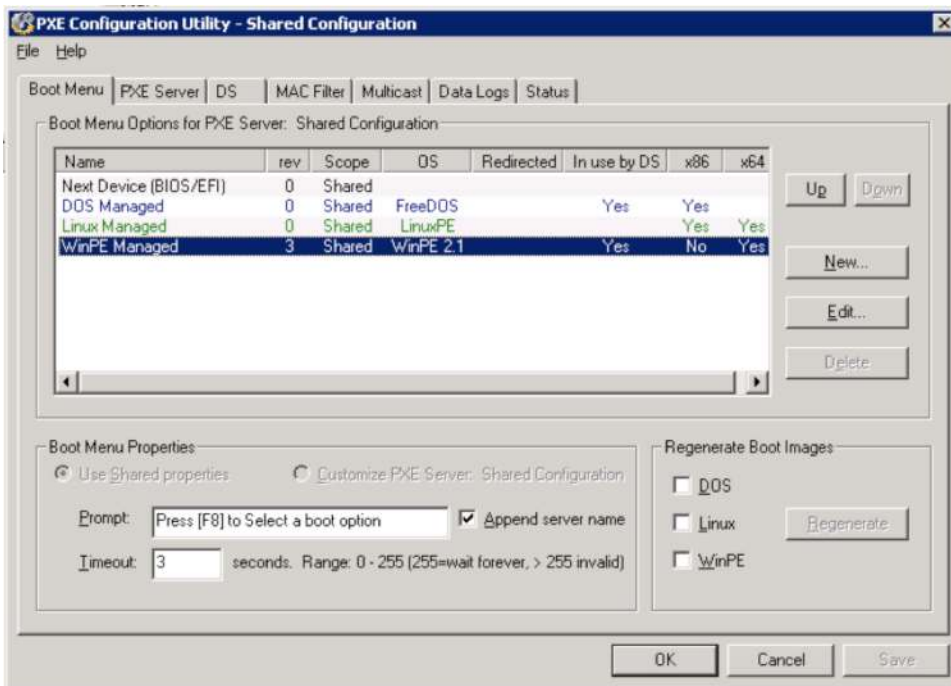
PXE Configuration Utility - Shared Configuration

File Help

Boot Menu | PXE Server | DS | MAC Filter | Multicast | Data Logs | Status

Boot Menu Options for PXE Server: Shared Configuration

| Name | rev | Scope | OS | Redirected | In use by DS | x86 | x64 |
|---|---|---|---|---|---|---|---|
| Next Device (BIOS/EFI) | 0 | Shared | | | | | |
| DOS Managed | 0 | Shared | FreeDOS | | Yes | Yes | |
| Linux Managed | 0 | Shared | LinuxPE | | | Yes | Yes |
| WinPE Managed | 3 | Shared | WinPE 2.1 | | Yes | No | Yes |

Up Down

New...

Edit...

Delete

Boot Menu Properties

Use Shared properties

Customize PXE Server: Shared Configuration

Prompt: Press [F8] to Select a boot option

Append server name

Timeout: 3 seconds. Range: 0 - 255 (255=wait forever, > 255 invalid)

Regenerate Boot Images

DOS

Linux

WinPE

Regenerate

OK Cancel Save